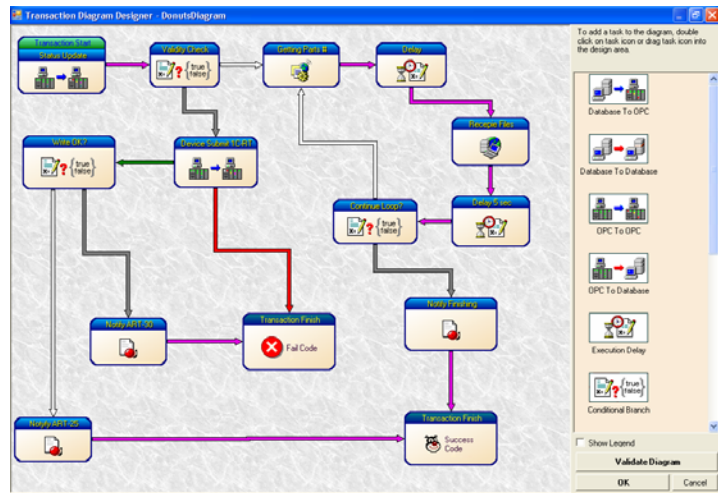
Transaction Diagram Designer - DonutsDiagram

Transaction Start
Status Update

Validity Check
true
false

Getting Parts #

Delay

Recepie Files

Write OK?
true
false

Device Submit 1CRT

Delay 5 sec

Continue Loop?
true
false

Notify Finishing

Notify ART-30

Transaction Finish
Fail Code

Notify ART-25

Transaction Finish
Success Code

To add a task to the diagram, double click on task icon or drag task icon into the design area.

Database To OPC

Database To Database

OPC To OPC

OPC To Database

Execution Delay

true
false
Conditional Branch

Show Legend

Validate Diagram

OK

Cancel